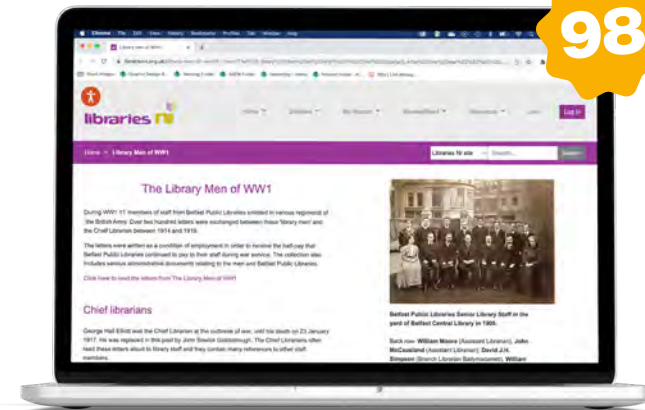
98

Library Men of WW1

libraries ni

Home Libraries My Account Borrow/Read Resources Learn Log in

Home › Library Men of WW1

Libraries NI site Search... Search

The Library Men of WW1

During WW1 11 members of staff from Belfast Public Libraries enlisted in various regiments of the British Army. Over two hundred letters were exchanged between these 'library men' and the Chief Librarian between 1914 and 1919.

The letters were written as a condition of employment in order to receive the half-pay that Belfast Public Libraries continued to pay to their staff during war service. The collection also includes various administrative documents relating to the men and Belfast Public Libraries.

Click here to read the letters from The Library Men of WW1

Chief librarians

George Hall Elliott was the Chief Librarian at the outbreak of war, until his death on 23 January 1917. He was replaced in this post by John Sawtell Goldsbrough. The Chief Librarians often read these letters aloud to library staff and they contain many references to other staff members.

Belfast Public Libraries Senior Library Staff in the yard of Belfast Central Library in 1909.

Back row: William Moore (Assistant Librarian), John McCausland (Assistant Librarian), David J.H. Simpson (Branch Librarian Ballymacarett), William